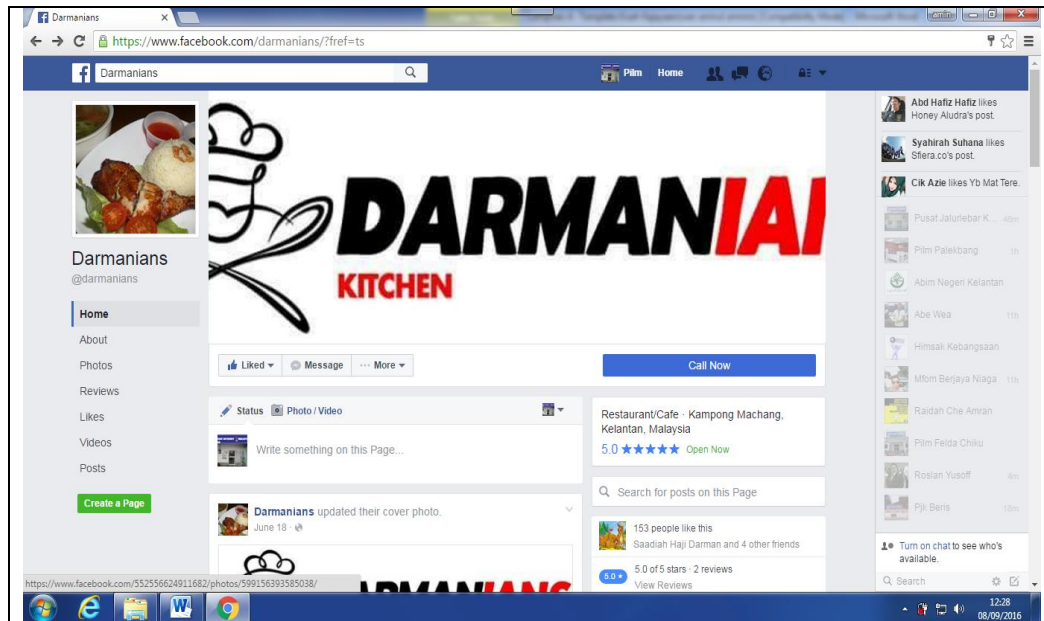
Darmanians ×

https://www.facebook.com/darmanians/?fref=ts

Darmanians

Pilm Home

DARMANIAI
KITCHEN

Darmanians
@darmanians

Home
About
Photos
Reviews
Likes
Videos
Posts

Create a Page

Liked ▾ Message ··· More ▾

Call Now

Status Photo / Video

Write something on this Page...

Darmanians updated their cover photo.
June 18 ·

Restaurant/Cafe · Kampong Machang, Kelantan, Malaysia
5.0 ★★★★★ Open Now

Search for posts on this Page

153 people like this
Saadiah Haji Darman and 4 other friends

5.0 5.0 of 5 stars · 2 reviews
View Reviews

Abd Hafiz Hafiz likes Honey Aludra's post.

Syahirah Suhana likes Sfiera.co's post.

Cik Azie likes Yb Mat Tere.

Pusat Jalurlebar K... 46m
Pilm Palekbang 1h
Abim Negeri Kelantan
Abe Wea 11h
Himsak Kebangsaan
Mfom Berjaya Niaga 11h
Raidah Che Amran
Pilm Felda Chiku
Roslan Yusoff 4m
Fjk Beris 18m

Turn on chat to see who's available.

Search

https://www.facebook.com/552556624911682/photos/599156393585038/

12:28
08/09/2016